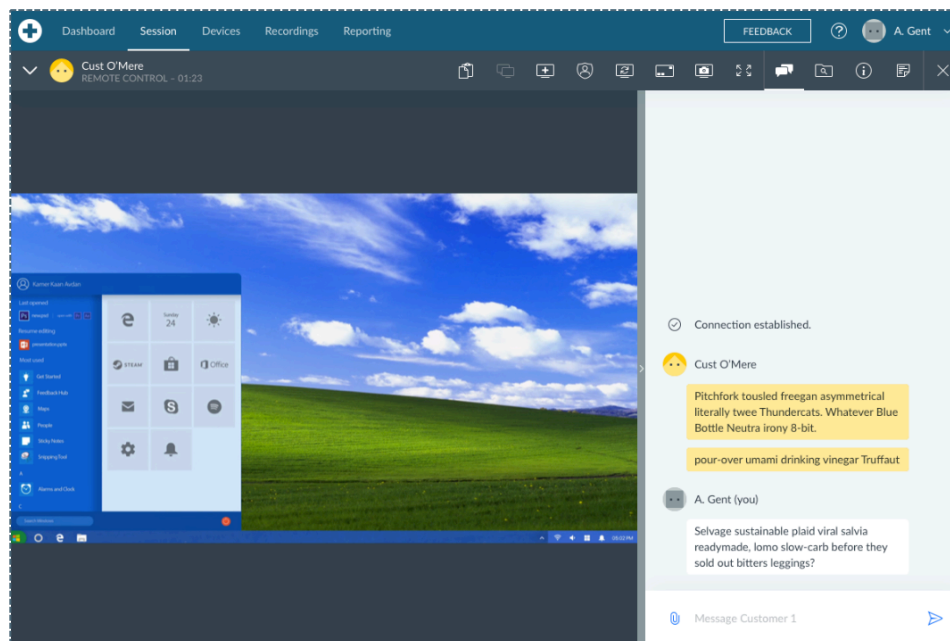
Dashboard Session Devices Recordings Reporting

FEEDBACK

A. Gent

Cust O'Mere
REMOTE CONTROL – 01:23

Kamer Kuan Avdan

Last opened

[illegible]

Resume editing

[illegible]

Most used

Get Started

Feedback Hub

Maps

People

Sticky Notes

Snipping Tool

Alarms and Clock

Sunday
24

STEAM

Office

Connection established.

Cust O'Mere

Pitchfork tousled freegan asymmetrical literally twee Thundercats. Whatever Blue Bottle Neutra irony 8-bit.

pour-over umami drinking vinegar Truffaut

A. Gent (you)

Selvage sustainable plaid viral salvia readymade, lomo slow-carb before they sold out bitters leggings?

Message Customer 1